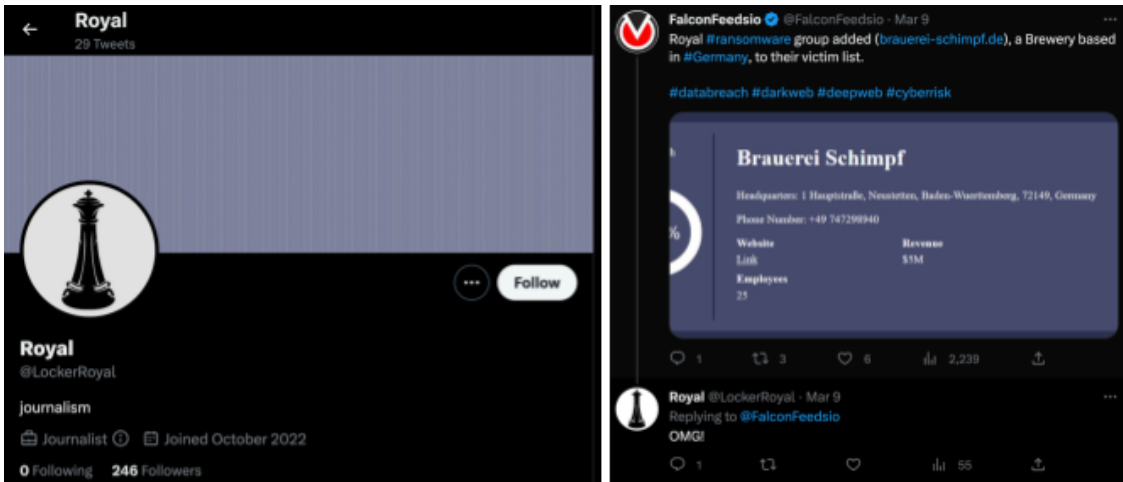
Royal
29 Tweets

Follow

Royal
@LockerRoyal

journalism

Journalist Joined October 2022

0 Following 246 Followers

FalconFeedsio @FalconFeedsio · Mar 9
Royal #ransomware group added (brauerei-schimpf.de), a Brewery based in #Germany, to their victim list.

#databreach #darkweb #deepweb #cyberrisk

Brauerei Schimpf

Headquarters: 1 Hauptstraße, Neustetten, Baden-Wuerttemberg, 72149, Germany

Phone Number: +49 747298940

Website
Link

Revenue
$5M

Employees
25

%

1 3 6 2,239

Royal @LockerRoyal · Mar 9
Replying to @FalconFeedsio
OMG!

1 55